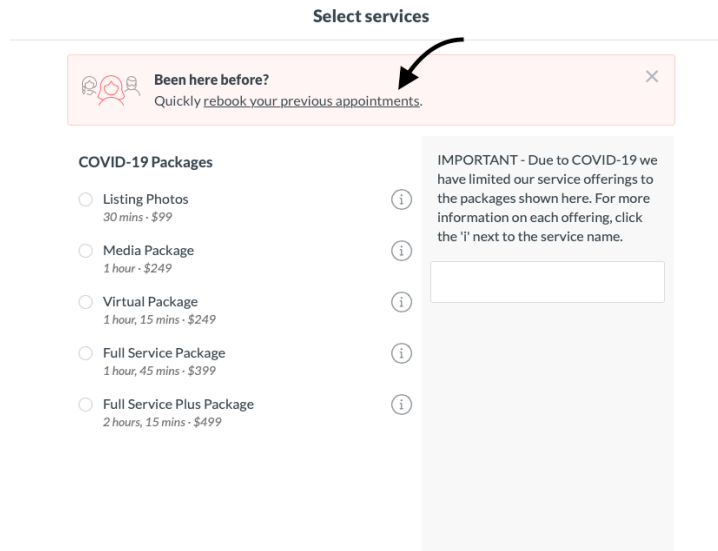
Select services

Been here before?
Quickly rebook your previous appointments.

COVID-19 Packages

Listing Photos
30 mins · $99

Media Package
1 hour · $249

Virtual Package
1 hour, 15 mins · $249

Full Service Package
1 hour, 45 mins · $399

Full Service Plus Package
2 hours, 15 mins · $499

IMPORTANT - Due to COVID-19 we have limited our service offerings to the packages shown here. For more information on each offering, click the 'i' next to the service name.